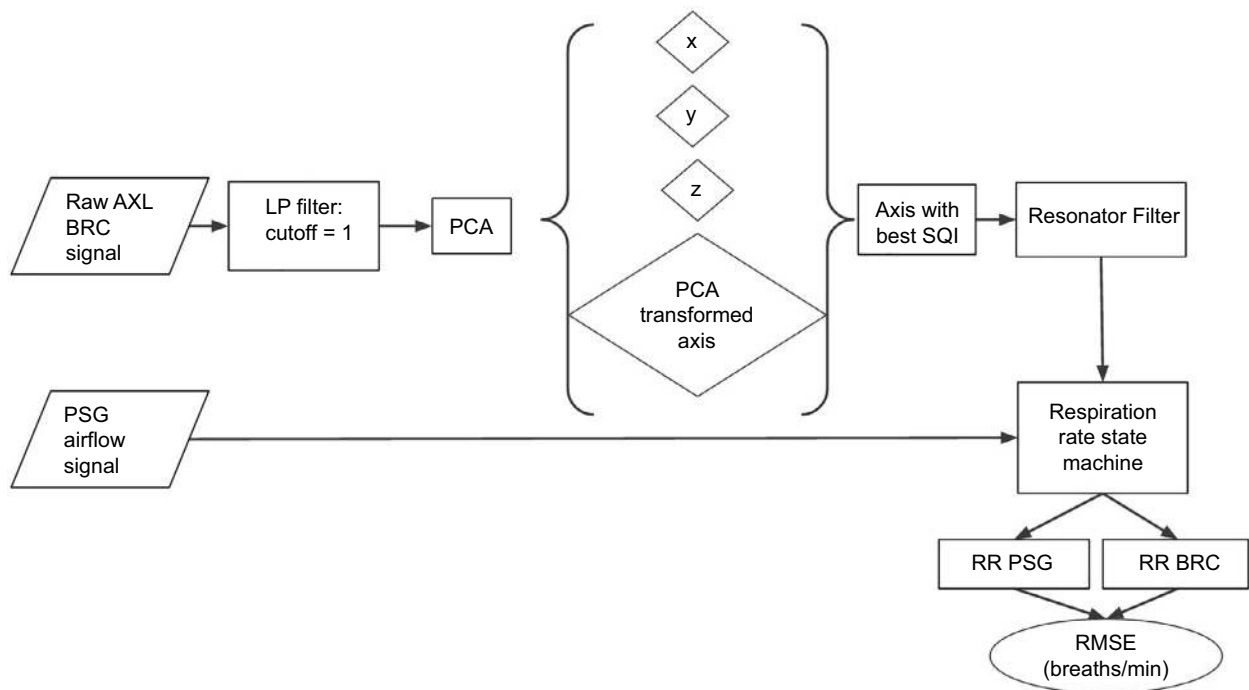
x

y

z

Raw AXL BRC signal

LP filter: cutoff = 1

PCA

PCA transformed axis

Axis with best SQI

Resonator Filter

PSG airflow signal

Respiration rate state machine

RR PSG

RR BRC

RMSE (breaths/min)